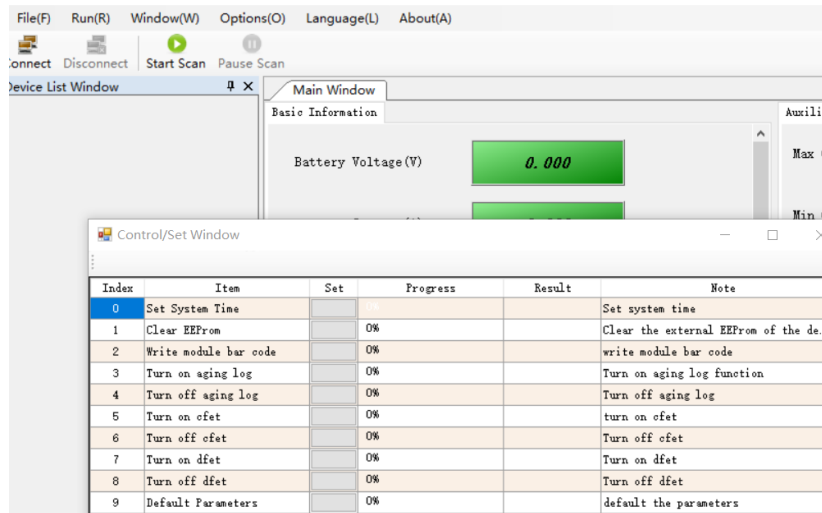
File(F) Run(R) Window(W) Options(O) Language(L) About(A)

Connect Disconnect Start Scan Pause Scan

Device List Window

Main Window

Basic Information

Battery Voltage(V) 0.000

Auxili

Max

Min

Control/Set Window

| Index | Item | Set | Progress | Result | Note |
|---|---|---|---|---|---|
| 0 | Set System Time | | 0% | | Set system time |
| 1 | Clear EEProm | | 0% | | Clear the external EEProm of the de |
| 2 | Write module bar code | | 0% | | write module bar code |
| 3 | Turn on aging log | | 0% | | Turn on aging log function |
| 4 | Turn off aging log | | 0% | | Turn off aging log |
| 5 | Turn on cfet | | 0% | | turn on cfet |
| 6 | Turn off cfet | | 0% | | Turn off cfet |
| 7 | Turn on dfet | | 0% | | Turn on dfet |
| 8 | Turn off dfet | | 0% | | Turn off dfet |
| 9 | Default Parameters | | 0% | | default the parameters |